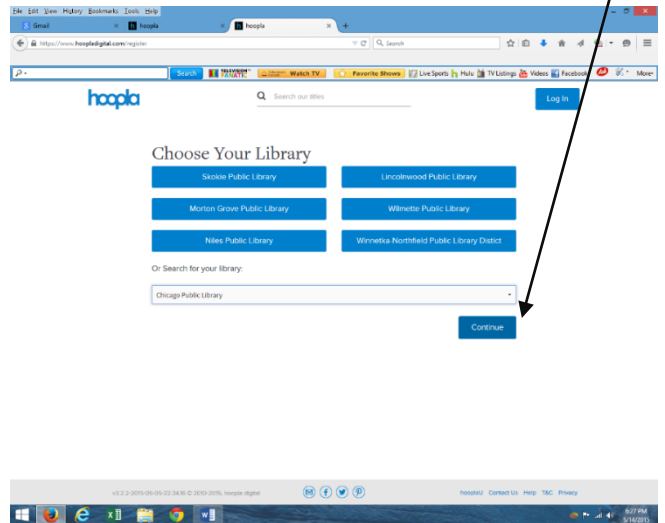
File Edit View History Bookmarks Tools Help

Gmail

hoopla

hoopla

https://www.hoopladigital.com/register

Search

Search

Watch TV

Favorite Shows

Live Sports

Hulu

TV Listings

Videos

Facebook

More

hoopla

Search our titles

Log In

Choose Your Library

Skokie Public Library

Lincolnwood Public Library

Morton Grove Public Library

Wilmette Public Library

Niles Public Library

Winnetka-Northfield Public Library Distict

Or Search for your library:

Chicago Public Library

Continue

v3.3.2-2015-05-05-22.3436 © 2003-2015, hoopla digital

hooplaU Contact Us Help T&C Privacy

6:27 PM
5/14/2015